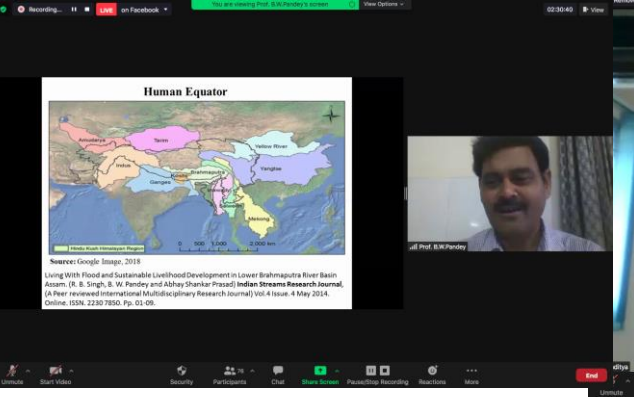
Recording...

LIVE on Facebook

You are viewing Prof. B.W.Pandey's screen

View Options

02:30:40

View

Human Equator

Amudarya

Tarim

Yellow River

Indus

Ganges

Brahmaputra

Yangtse

Mekong

Hindu Kush Himalayan Region

0 500 1,000 2,000 km

Source: Google Image, 2018

Living With Flood and Sustainable Livelihood Development in Lower Brahmaputra River Basin Assam. (R. B. Singh, B. W. Pandey and Abhay Shankar Prasad) Indian Streams Research Journal, (A Peer reviewed International Multidisciplinary Research Journal) Vol.4 Issue. 4 May 2014. Online. ISSN. 2230 7850. Pp. 01-09.

Prof. B.W.Pandey

Unmute

Start Video

Security

Participants 76

Chat

Share Screen

Pause/Stop Recording

Reactions

More

End

Unmute